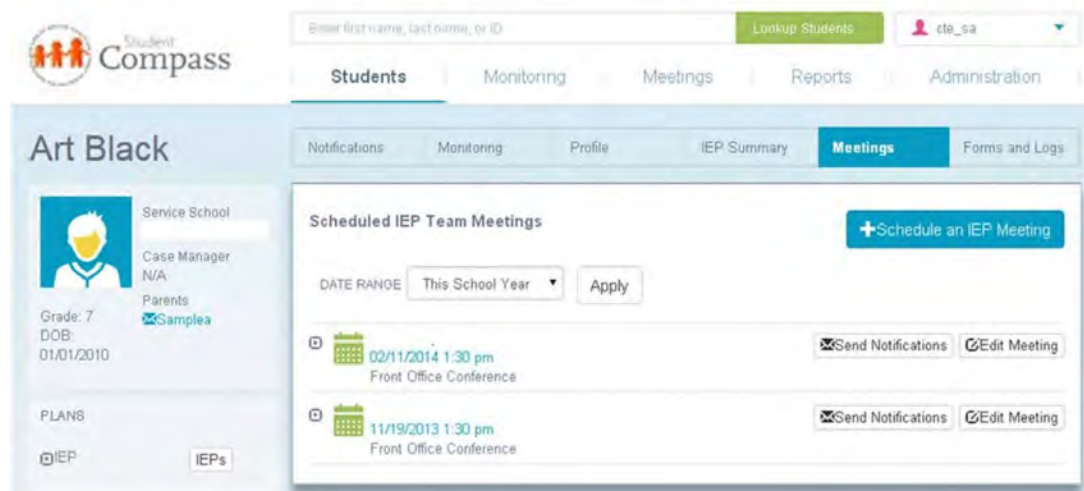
Student Compass

Enter first name, last name, or ID

Lookup Students

cte_sa

Students Monitoring Meetings Reports Administration

Art Black

Notifications Monitoring Profile IEP Summary Meetings Forms and Logs

Service School

Case Manager
N/A

Parents
Samplea

Grade: 7
DOB:
01/01/2010

PLANS

IEP IEPs

Scheduled IEP Team Meetings

+Schedule an IEP Meeting

DATE RANGE This School Year Apply

02/11/2014 1:30 pm
Front Office Conference

Send Notifications Edit Meeting

11/19/2013 1:30 pm
Front Office Conference

Send Notifications Edit Meeting